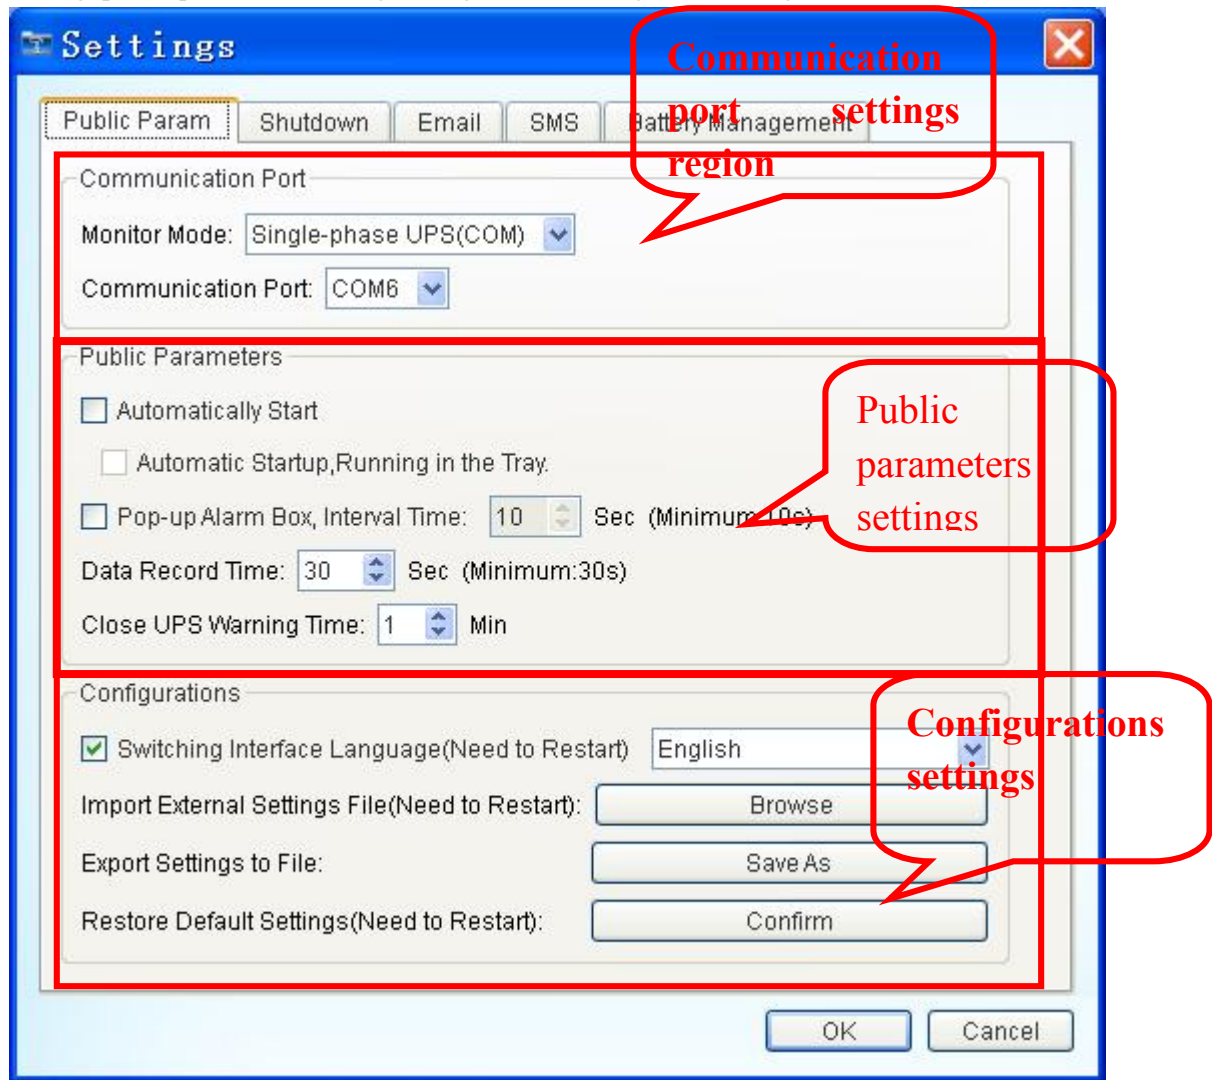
Settings

Communication port settings region

Public Param | Shutdown | Email | SMS | Battery Management

Communication Port

Monitor Mode: Single-phase UPS(COM)

Communication Port: COM6

Public Parameters

Public parameters settings

Automatically Start

Automatic Startup,Running in the Tray.

Pop-up Alarm Box, Interval Time: 10 Sec (Minimum:10s)

Data Record Time: 30 Sec (Minimum:30s)

Close UPS Warning Time: 1 Min

Configurations

Configurations settings

Switching Interface Language(Need to Restart) English

Import External Settings File(Need to Restart): Browse

Export Settings to File: Save As

Restore Default Settings(Need to Restart): Confirm

OK Cancel